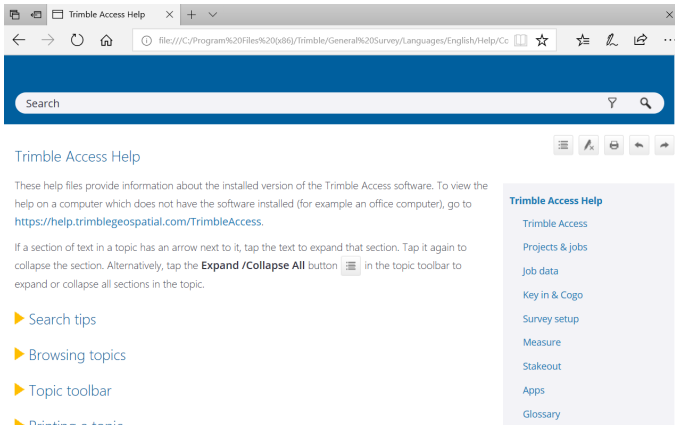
Trimble Access Help

file:///C:/Program%20Files%20(x86)/Trimble/General%20Survey/Languages/English/Help/Co

Search

Trimble Access Help

These help files provide information about the installed version of the Trimble Access software. To view the help on a computer which does not have the software installed (for example an office computer), go to https://help.trimblegeospatial.com/TrimbleAccess.

If a section of text in a topic has an arrow next to it, tap the text to expand that section. Tap it again to collapse the section. Alternatively, tap the **Expand /Collapse All** button in the topic toolbar to expand or collapse all sections in the topic.

Search tips

Browsing topics

Topic toolbar

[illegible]

Trimble Access Help
Trimble Access
Projects & jobs
Job data
Key in & Cogo
Survey setup
Measure
Stakeout
Apps
Glossary